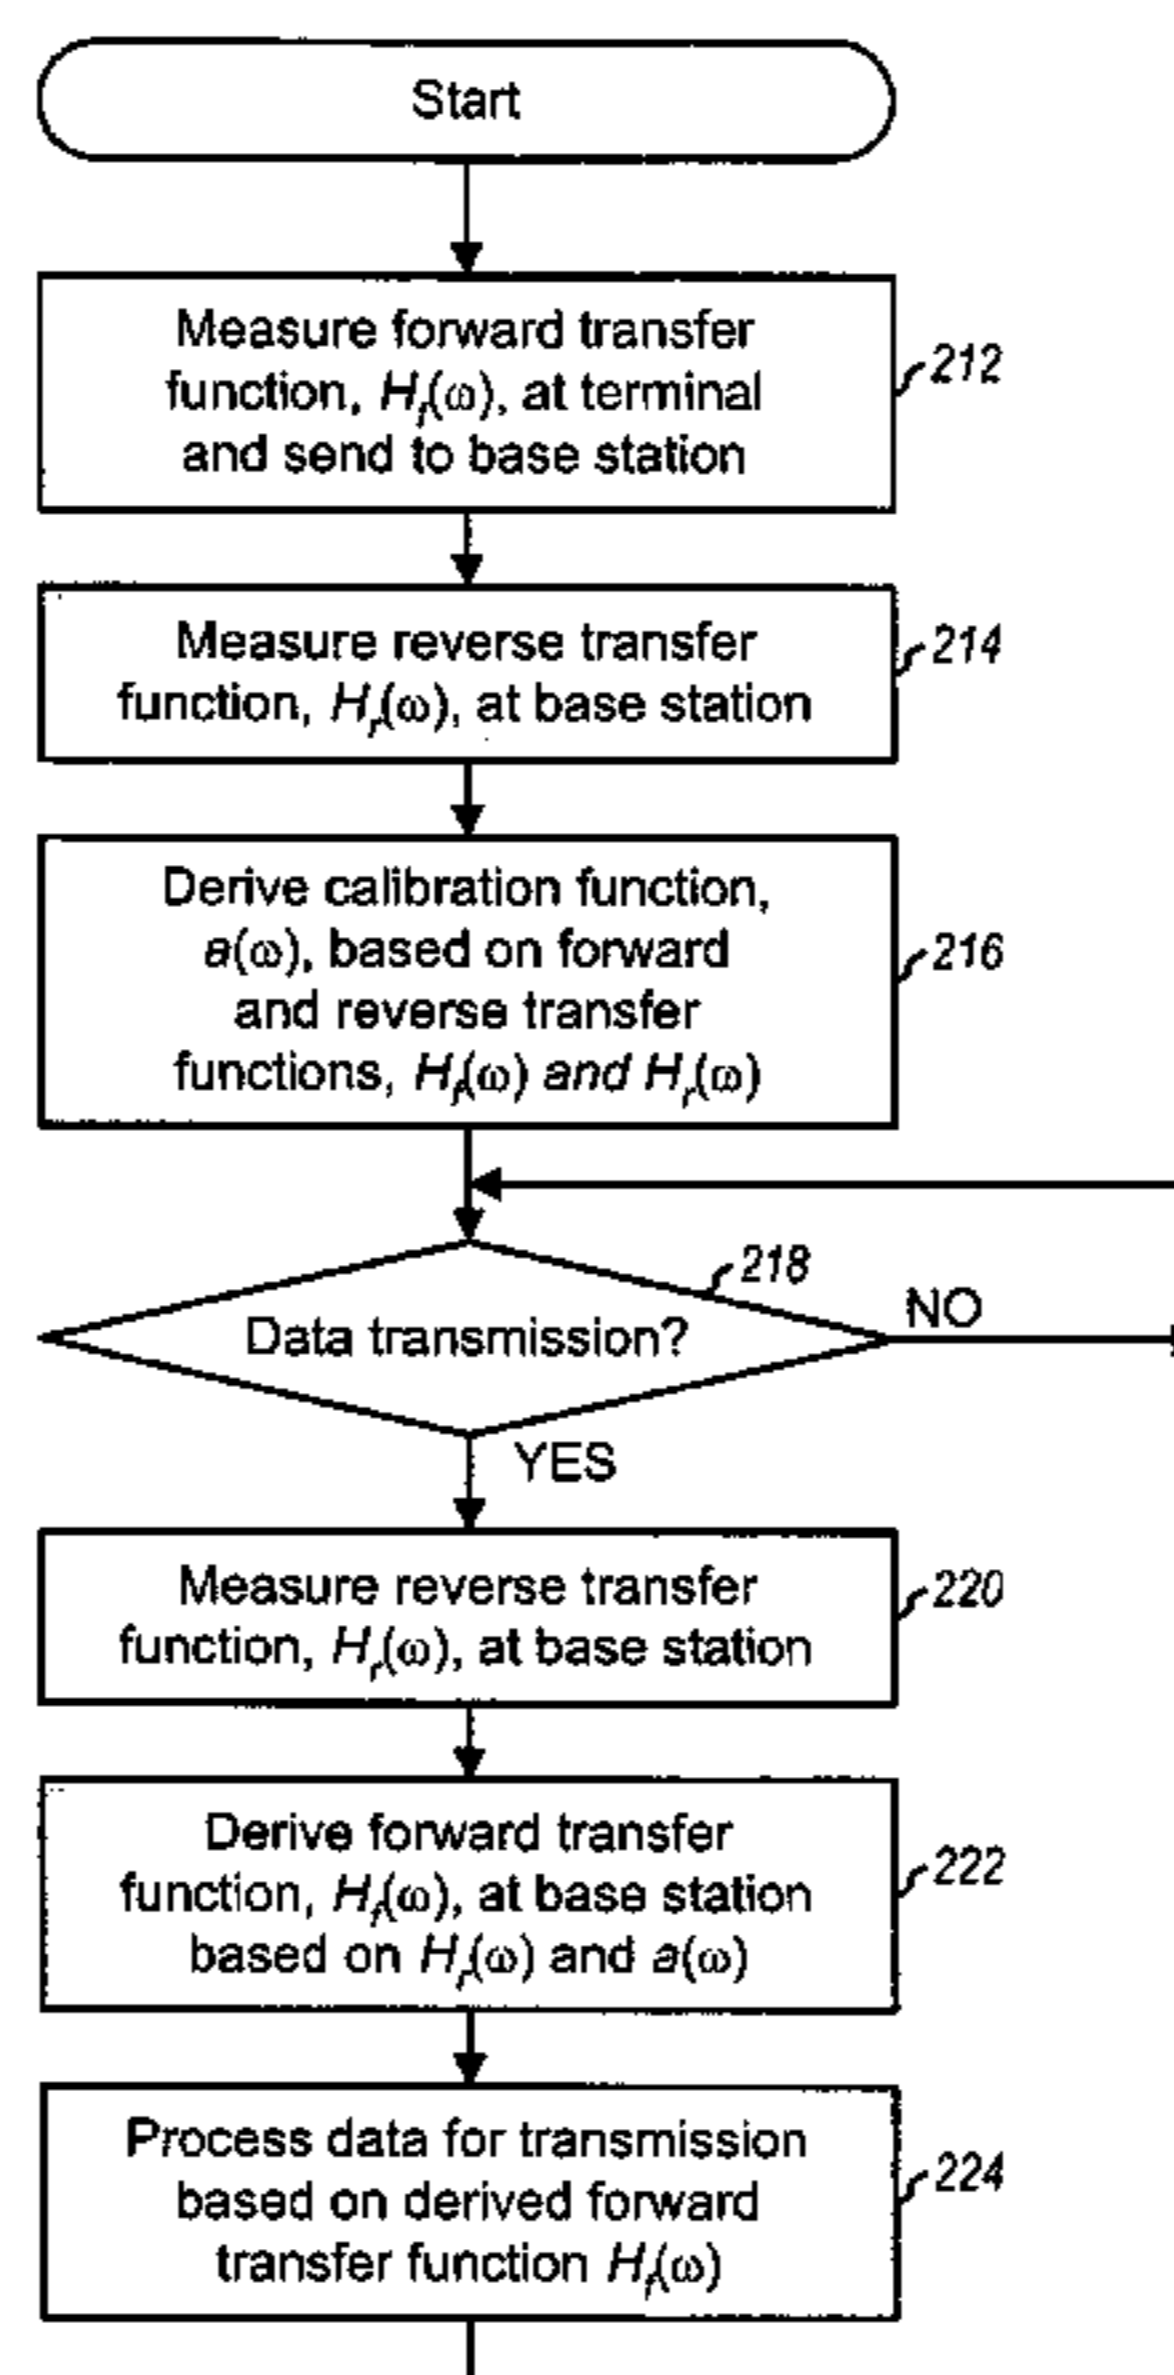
Start

Measure forward transfer function, $H_f(\omega)$, at terminal and send to base station

212

Measure reverse transfer function, $H_r(\omega)$, at base station

214

Derive calibration function, $a(\omega)$, based on forward and reverse transfer functions, $H_f(\omega)$ and $H_r(\omega)$

216

218

Data transmission?

NO

YES

Measure reverse transfer function, $H_r(\omega)$, at base station

220

Derive forward transfer function, $H_f(\omega)$, at base station based on $H_r(\omega)$ and $a(\omega)$

222

Process data for transmission based on derived forward transfer function $H_f(\omega)$

224